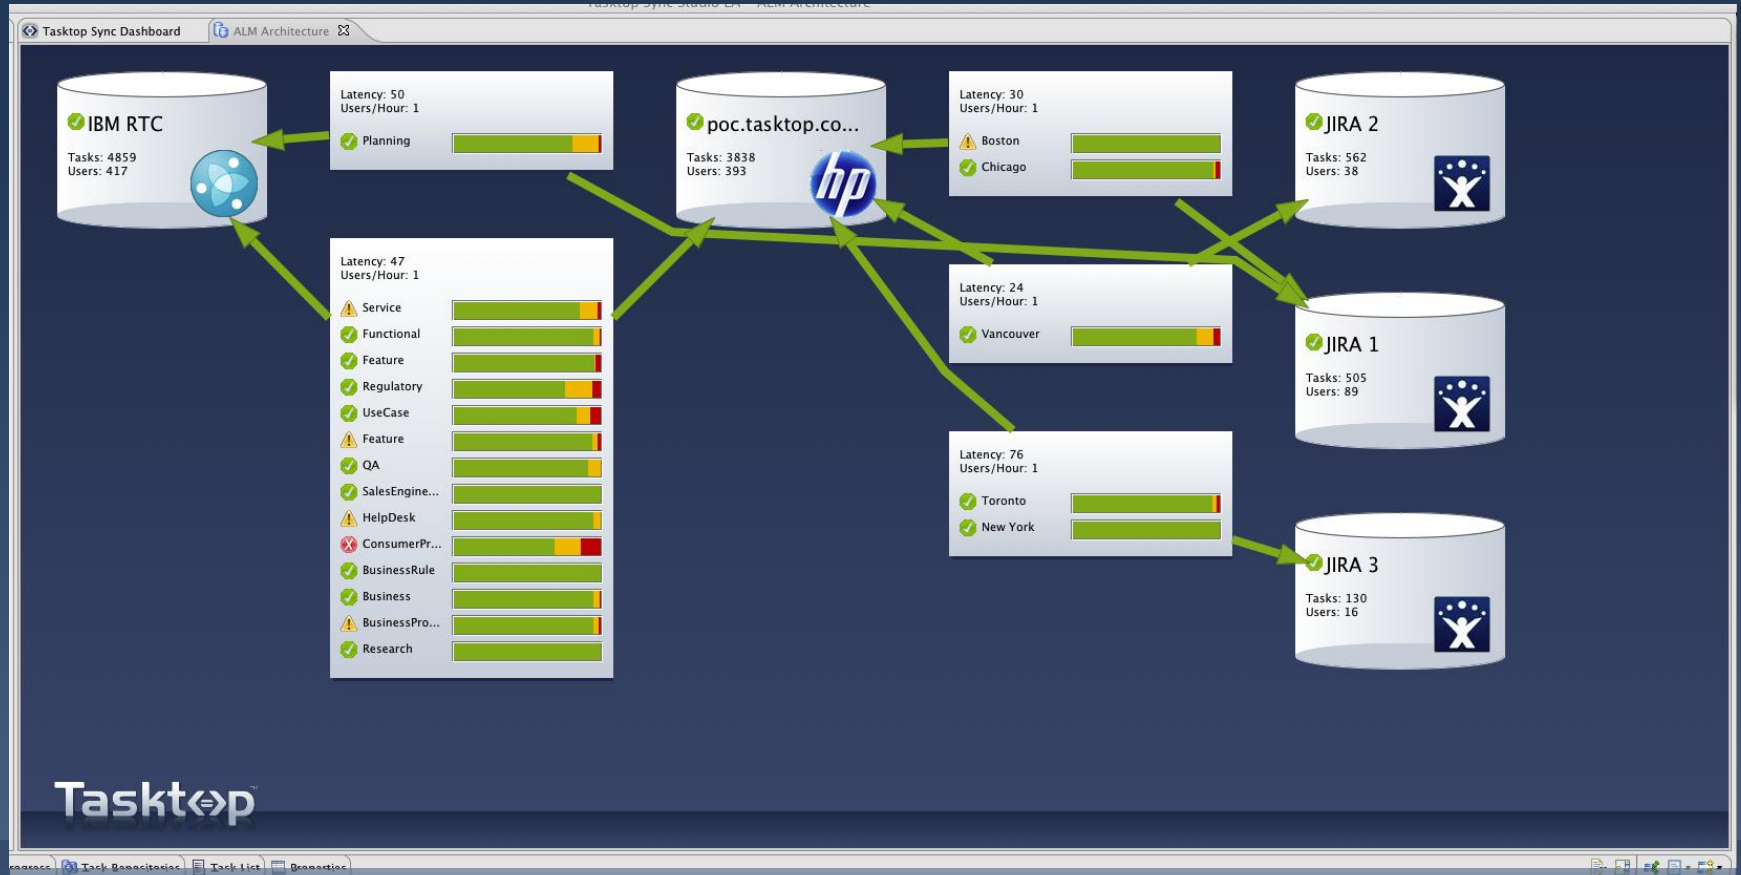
Tasktop Sync Studio EA - ALM Architecture

Tasktop Sync Dashboard
ALM Architecture

IBM RTC
Tasks: 4859
Users: 417

Latency: 50
Users/Hour: 1
Planning

poc.tasktop.co...
Tasks: 3838
Users: 393

Latency: 30
Users/Hour: 1
Boston
Chicago

JIRA 2
Tasks: 562
Users: 38

Latency: 47
Users/Hour: 1
Service
Functional
Feature
Regulatory
UseCase
Feature
QA
SalesEngine...
HelpDesk
ConsumerPr...
BusinessRule
Business
BusinessPro...
Research

Latency: 24
Users/Hour: 1
Vancouver

JIRA 1
Tasks: 505
Users: 89

Latency: 76
Users/Hour: 1
Toronto
New York

JIRA 3
Tasks: 130
Users: 16

Tasktop

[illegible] Task Repositories Task List Properties